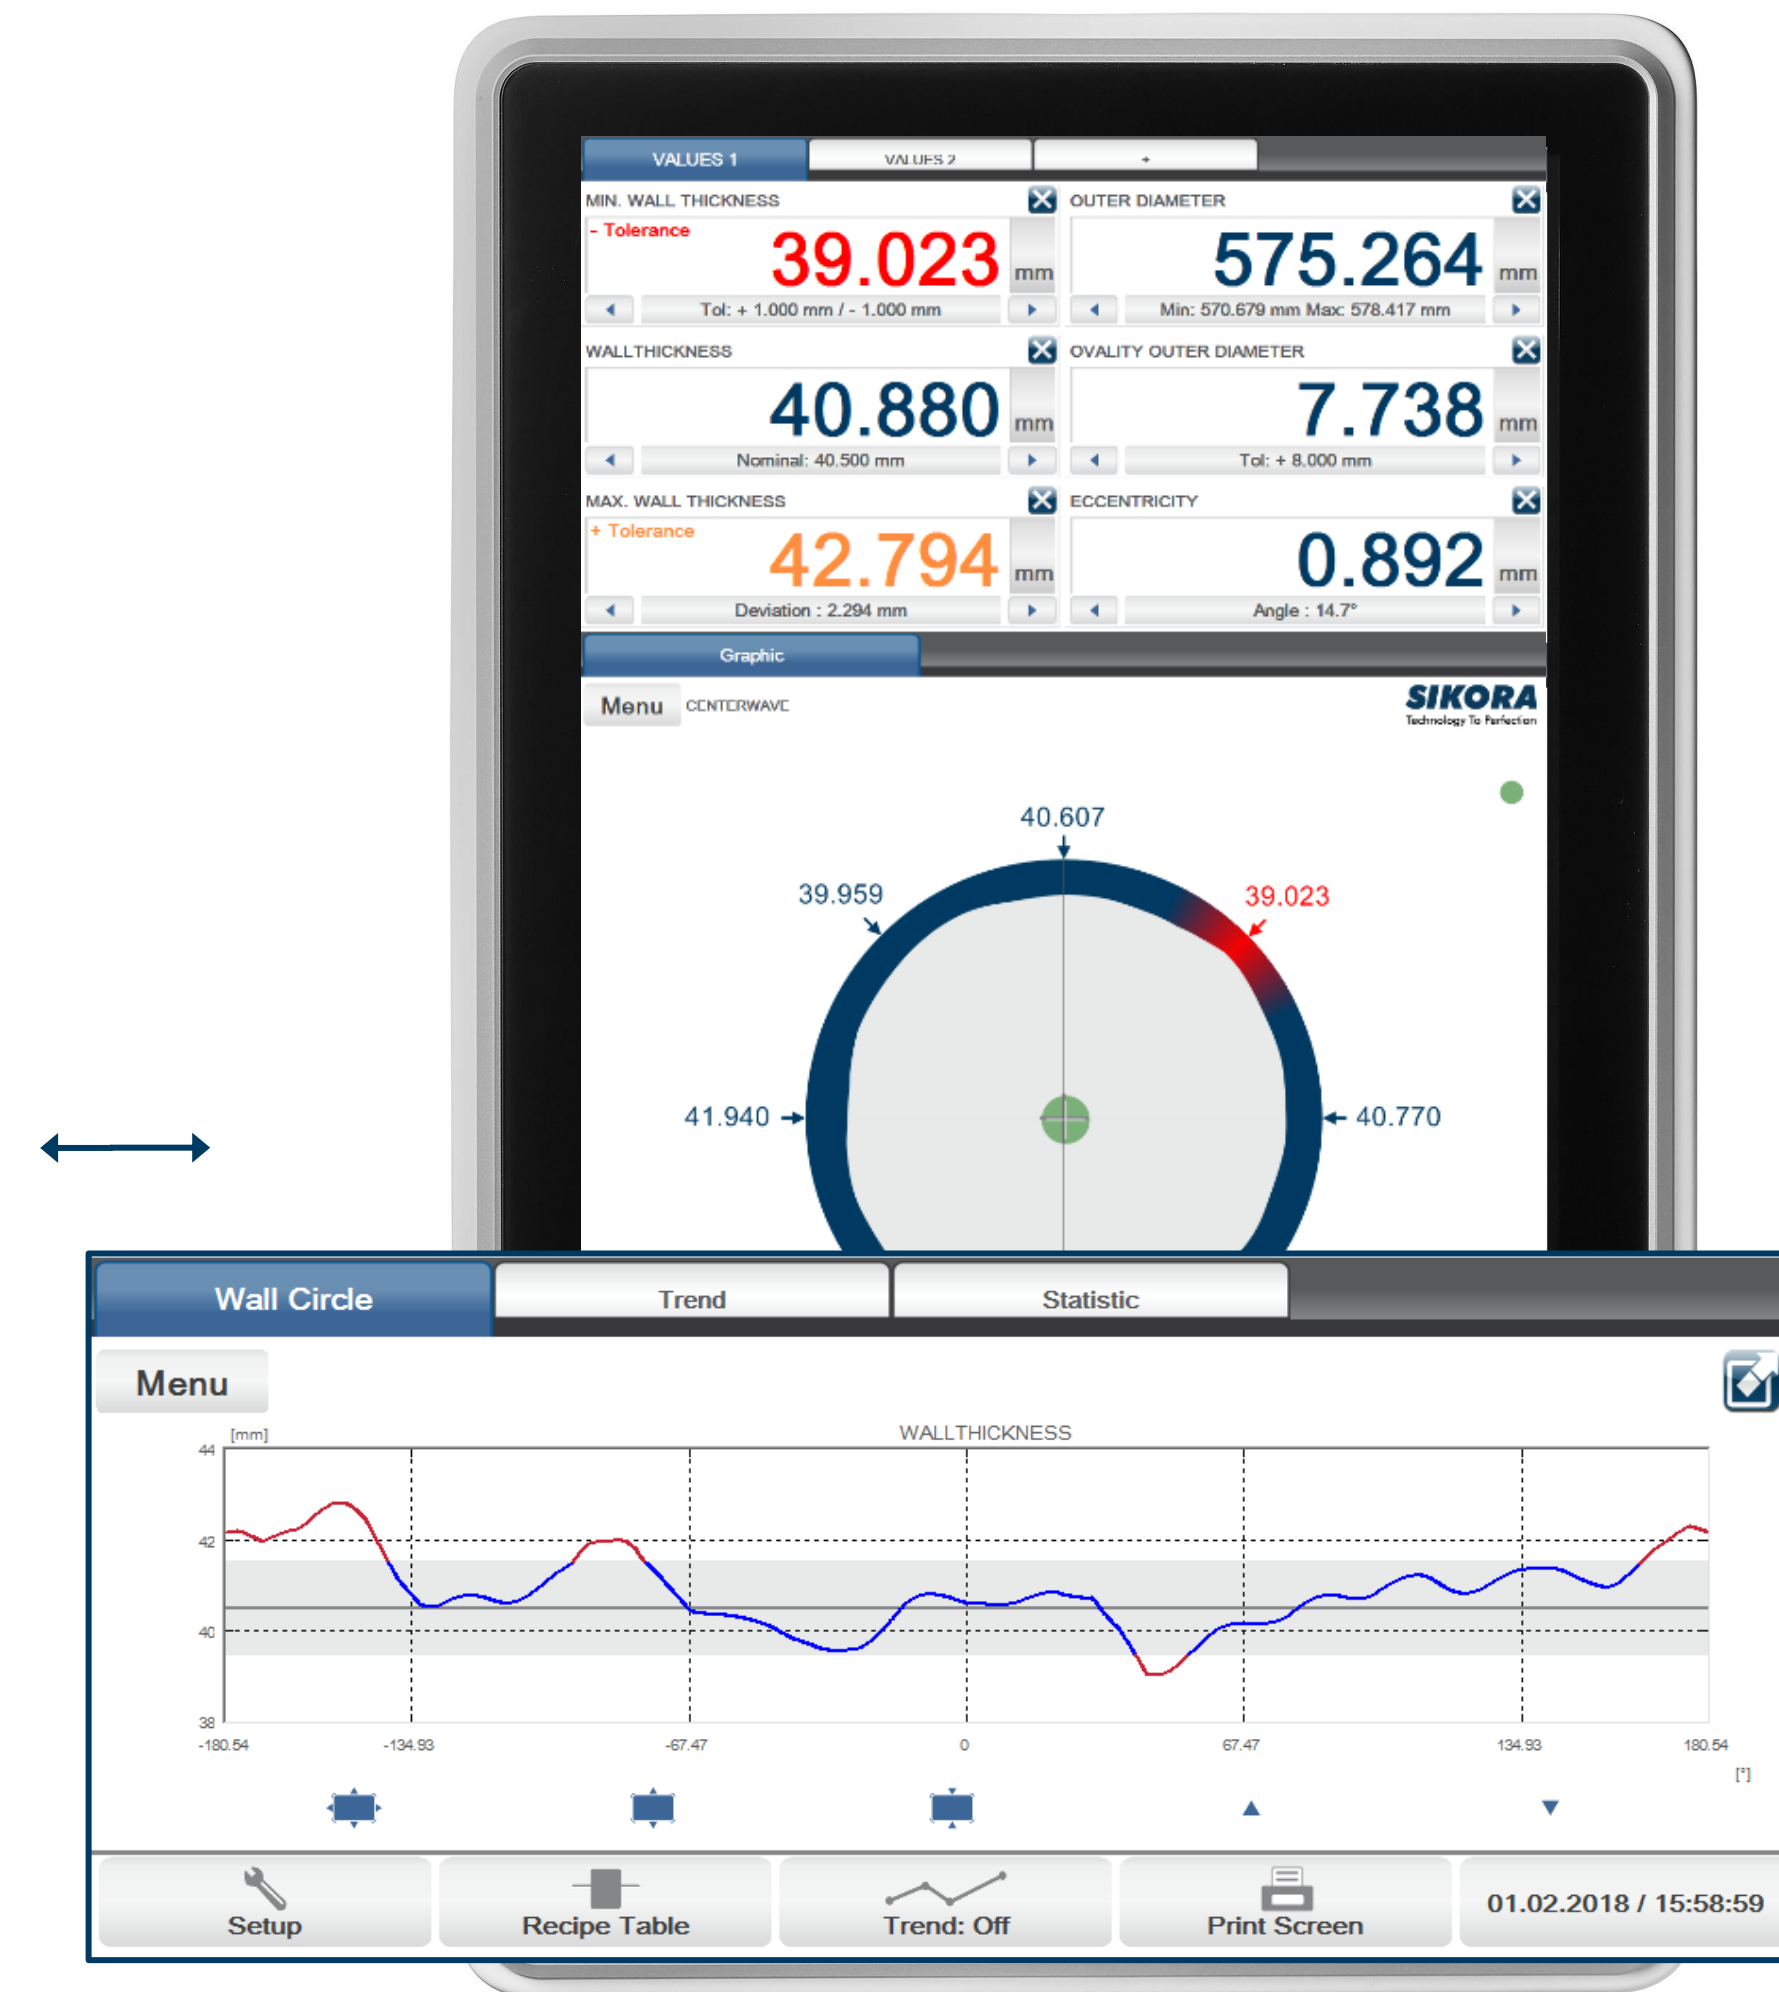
VALUES 1
VALUES 2
+

MIN. WALL THICKNESS
- Tolerance
39.023 mm
Tol: + 1.000 mm / - 1.000 mm

OUTER DIAMETER
575.264 mm
Min: 570.679 mm Max: 578.417 mm

WALLTHICKNESS
40.880 mm
Nominal: 40.500 mm

OVALITY OUTER DIAMETER
7.738 mm
Tol: + 8.000 mm

MAX. WALL THICKNESS
+ Tolerance
42.794 mm
Deviation : 2.294 mm

ECCENTRICITY
0.892 mm
Angle : 14.7°

Graphic

Menu CENTERWAVE
SIKORA
Technology To Perfection

40.607
39.959
39.023
41.940
40.770

Wall Circle
Trend
Statistic

Menu

WALLTHICKNESS
[mm]
44
42
40
38
-180.54
-134.93
-67.47
0
67.47
134.93
180.54
[°]

Setup
Recipe Table
Trend: Off
Print Screen
01.02.2018 / 15:58:59